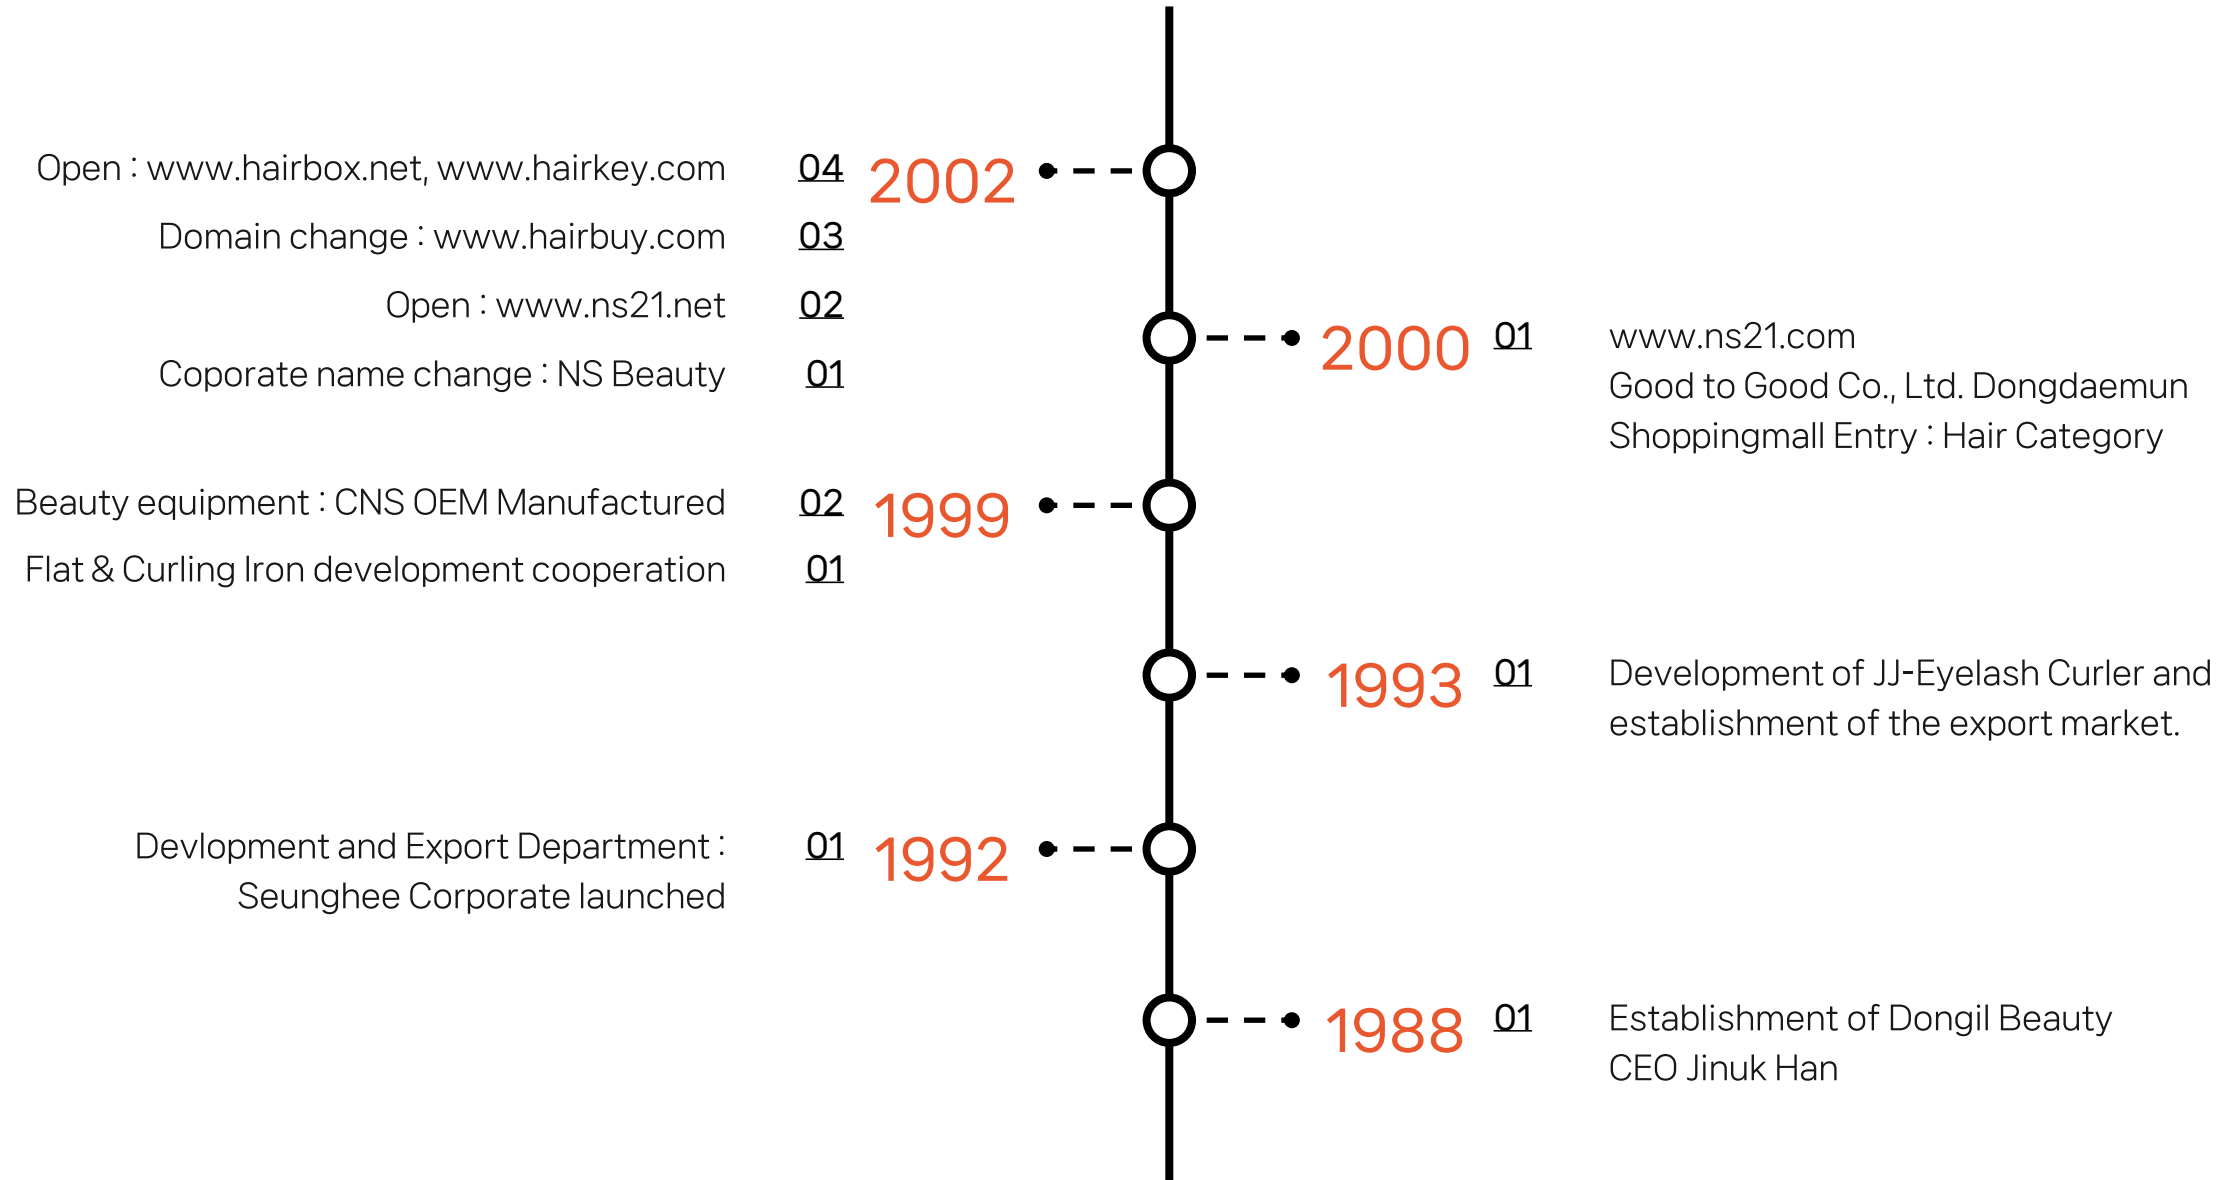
Open : www.hairbox.net, www.hairkey.com 04
Domain change : www.hairbuy.com 03
Open : www.ns21.net 02
Coporate name change : NS Beauty 01

2002

2000

01 www.ns21.com
Good to Good Co., Ltd. Dongdaemun Shoppingmall Entry : Hair Category

Beauty equipment : CNS OEM Manufactured 02
Flat & Curling Iron development cooperation 01

1999

1993

01 Development of JJ-Eyelash Curler and establishment of the export market.

Devlopment and Export Department : Seunghee Corporate launched 01

1992

1988

01 Establishment of Dongil Beauty
CEO Jinuk Han